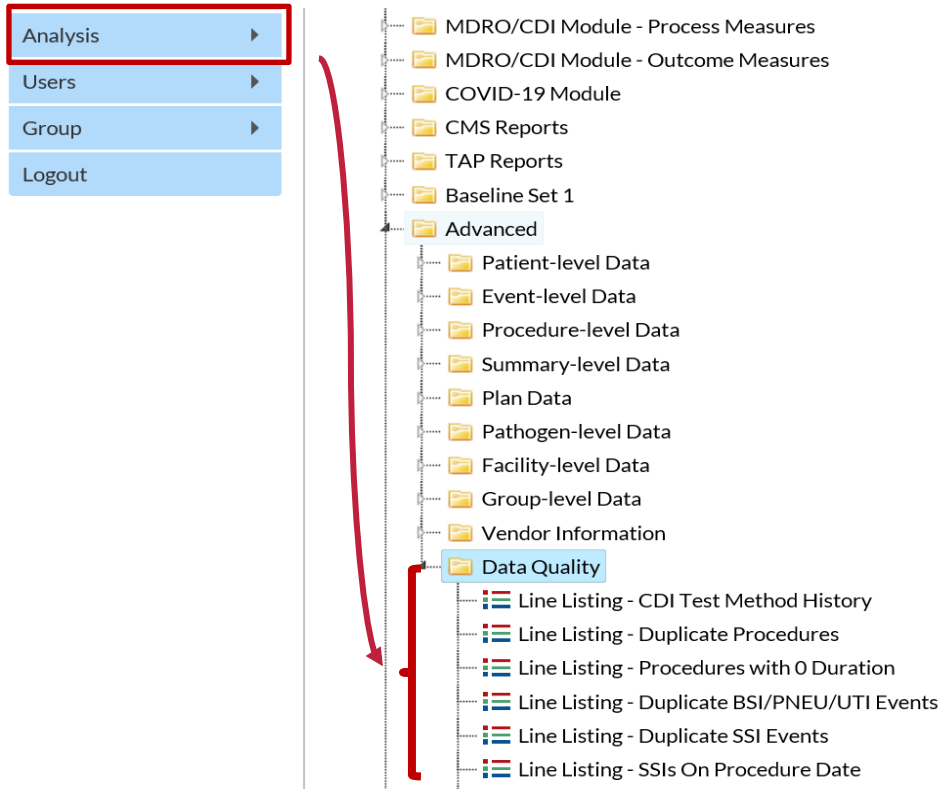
Analysis
Users
Group
Logout

MDRO/CDI Module - Process Measures
MDRO/CDI Module - Outcome Measures
COVID-19 Module
CMS Reports
TAP Reports
Baseline Set 1
Advanced
Patient-level Data
Event-level Data
Procedure-level Data
Summary-level Data
Plan Data
Pathogen-level Data
Facility-level Data
Group-level Data
Vendor Information
Data Quality
Line Listing - CDI Test Method History
Line Listing - Duplicate Procedures
Line Listing - Procedures with 0 Duration
Line Listing - Duplicate BSI/PNEU/UTI Events
Line Listing - Duplicate SSI Events
Line Listing - SSIs On Procedure Date